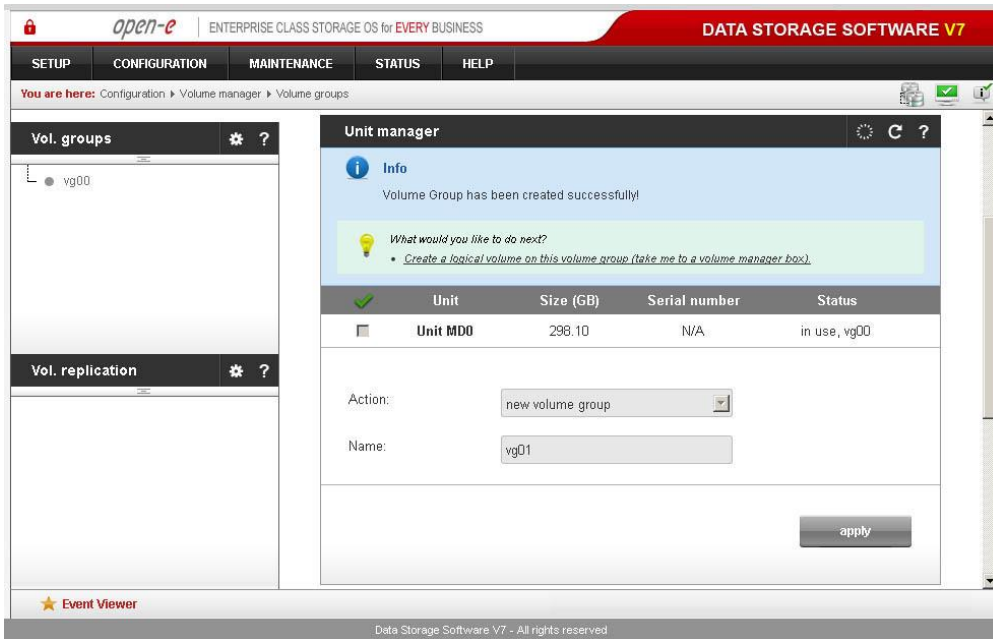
open-e | ENTERPRISE CLASS STORAGE OS for EVERY BUSINESS

DATA STORAGE SOFTWARE V7

SETUP CONFIGURATION MAINTENANCE STATUS HELP

You are here: Configuration ▸ Volume manager ▸ Volume groups

Vol. groups ?

vg00

Vol. replication ?

Unit manager ?

Info

Volume Group has been created successfully!

What would you like to do next?

• Create a logical volume on this volume group (take me to a volume manager box).

| | Unit | Size (GB) | Serial number | Status |
|---|---|---|---|---|
| | Unit MD0 | 298.10 | N/A | in use, vg00 |

Action: new volume group

Name: vg01

apply

Event Viewer

Data Storage Software V7 - All rights reserved